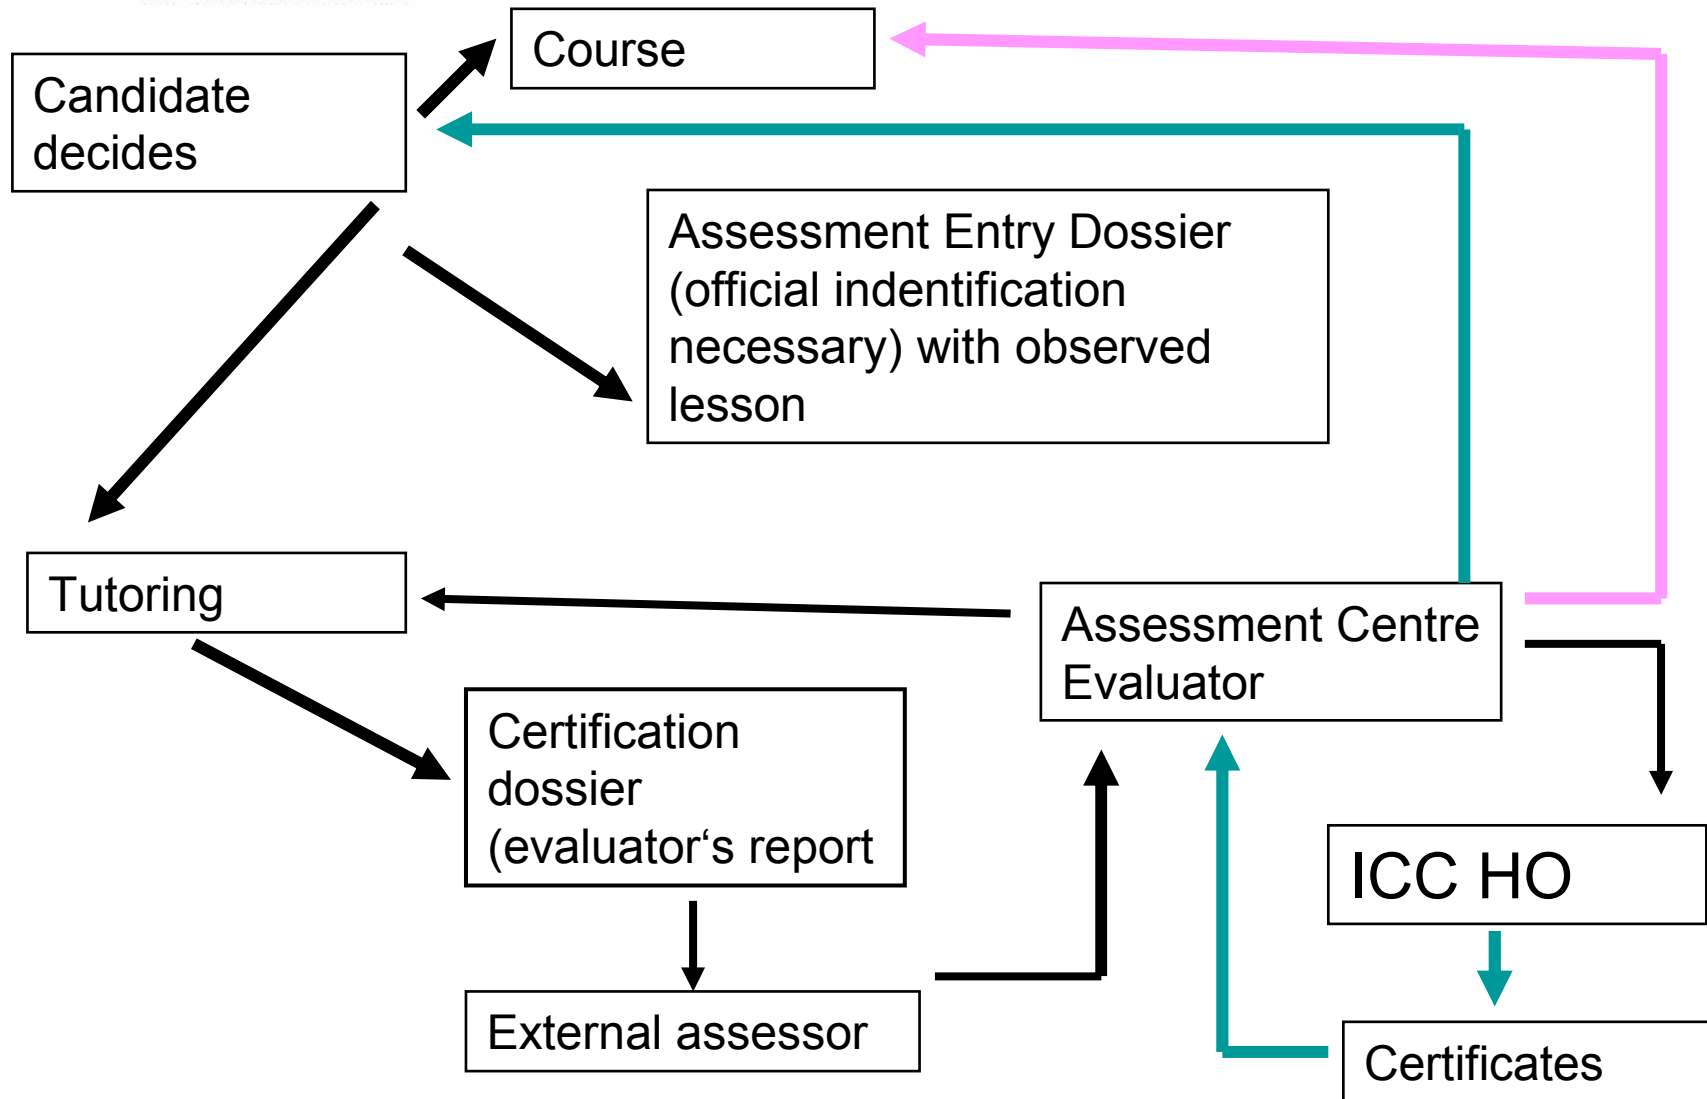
Candidate decides

Course

Assessment Entry Dossier (official indentification necessary) with observed lesson

Tutoring

Assessment Centre Evaluator

Certification dossier (evaluator‘s report

ICC HO

External assessor

Certificates